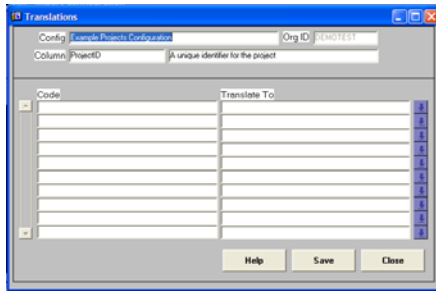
Translations

Config Example Projects Configuration

Org ID DEMOTEST

Column ProjectID

A unique identifier for the project

| Code | Translate To |
|---|---|
| | |
| | |
| | |
| | |
| | |
| | |
| | |
| | |
| | |
| | |
| | |

Help

Save

Close